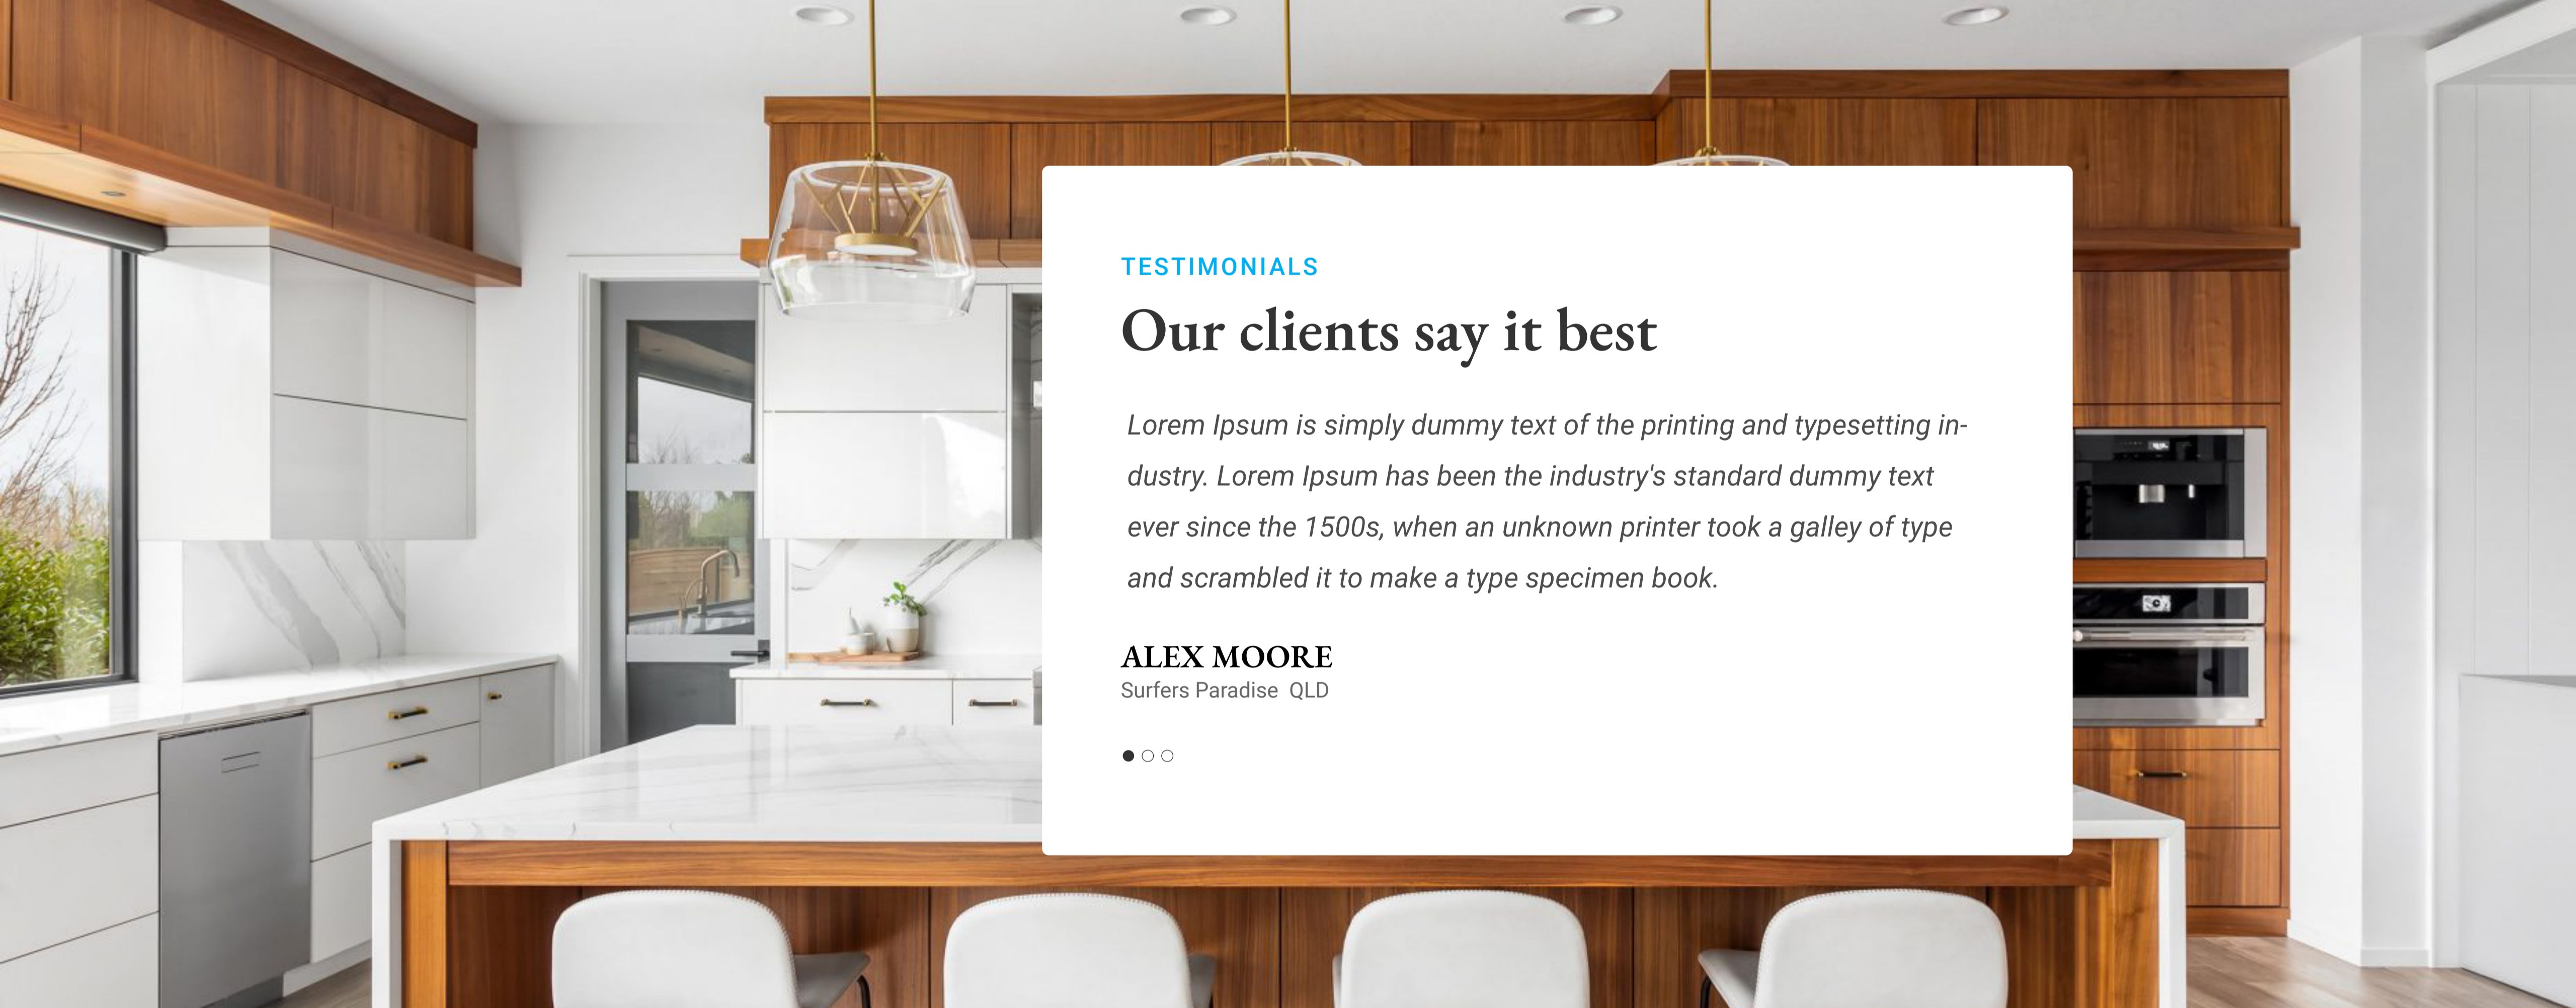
TESTIMONIALS

Our clients say it best

Lorem Ipsum is simply dummy text of the printing and typesetting industry. Lorem Ipsum has been the industry's standard dummy text ever since the 1500s, when an unknown printer took a galley of type and scrambled it to make a type specimen book.

ALEX MOORE
Surfers Paradise QLD